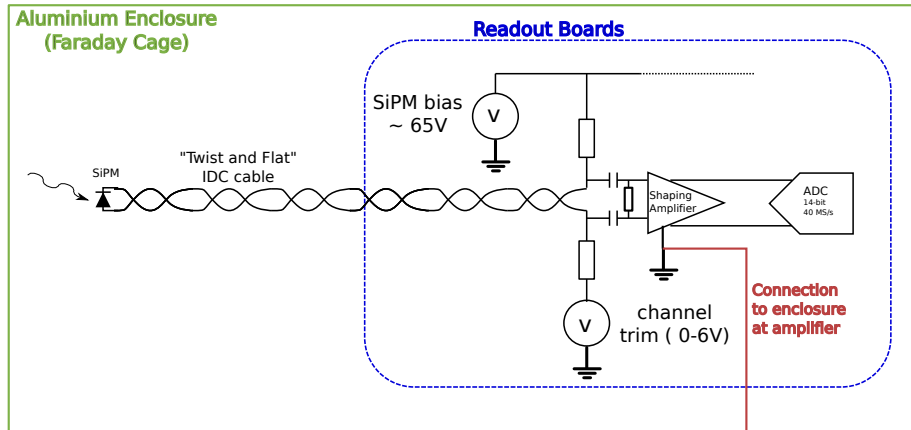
Aluminium Enclosure
(Faraday Cage)

Readout Boards

SiPM bias
~ 65V

V

SiPM

"Twist and Flat"
IDC cable

Shaping
Amplifier

ADC
14-bit
40 MS/s

Connection
to enclosure
at amplifier

V

channel
trim ( 0-6V)